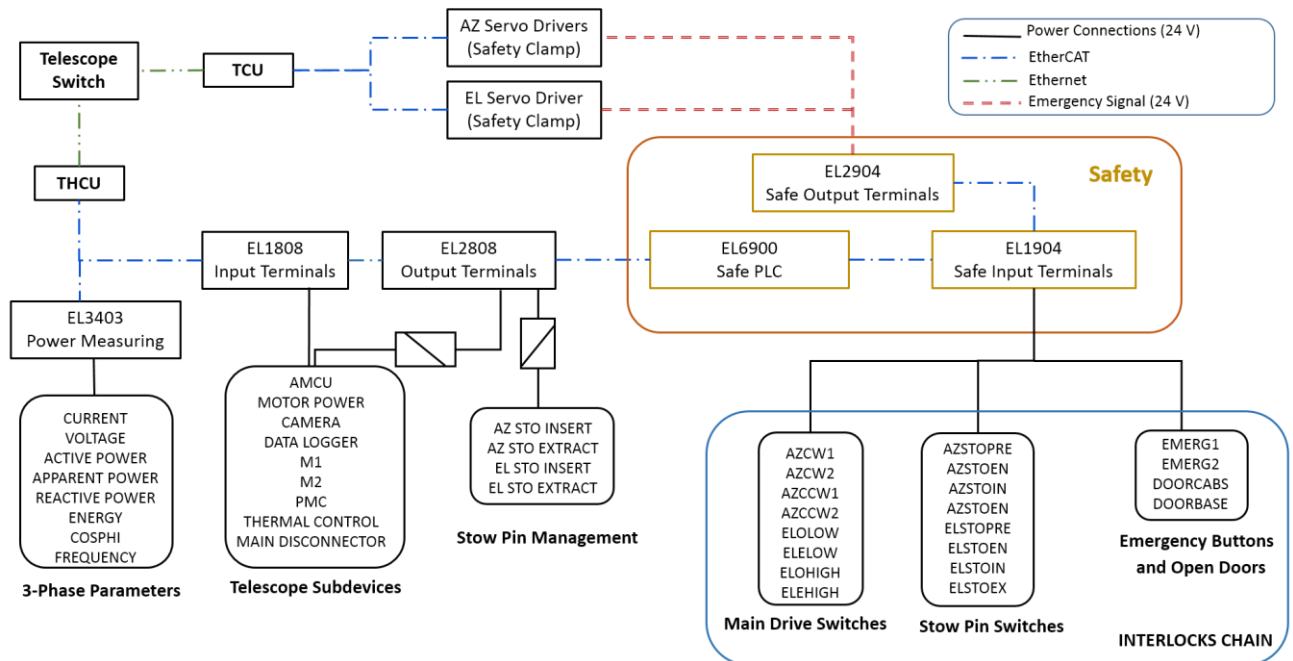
Telescope Switch

TCU

AZ Servo Drivers (Safety Clamp)

EL Servo Driver (Safety Clamp)

Power Connections (24 V)
EtherCAT
Ethernet
Emergency Signal (24 V)

THCU

Safety

EL2904
Safe Output Terminals

EL1808
Input Terminals

EL2808
Output Terminals

EL6900
Safe PLC

EL1904
Safe Input Terminals

EL3403
Power Measuring

CURRENT
VOLTAGE
ACTIVE POWER
APPARENT POWER
REACTIVE POWER
ENERGY
COSPHI
FREQUENCY

3-Phase Parameters

AMCU
MOTOR POWER
CAMERA
DATA LOGGER
M1
M2
PMC
THERMAL CONTROL
MAIN DISCONNECTOR

Telescope Subdevices

AZ STO INSERT
AZ STO EXTRACT
EL STO INSERT
EL STO EXTRACT

Stow Pin Management

AZCW1
AZCW2
AZCCW1
AZCCW2
ELOLOW
ELELOW
ELOHIGH
ELEHIGH

Main Drive Switches

AZSTOPRE
AZSTOEN
AZSTOIN
AZSTOEN
ELSTOPRE
ELSTOEN
ELSTOIN
ELSTOEX

Stow Pin Switches

EMERG1
EMERG2
DOORCABS
DOORBASE

Emergency Buttons and Open Doors

INTERLOCKS CHAIN